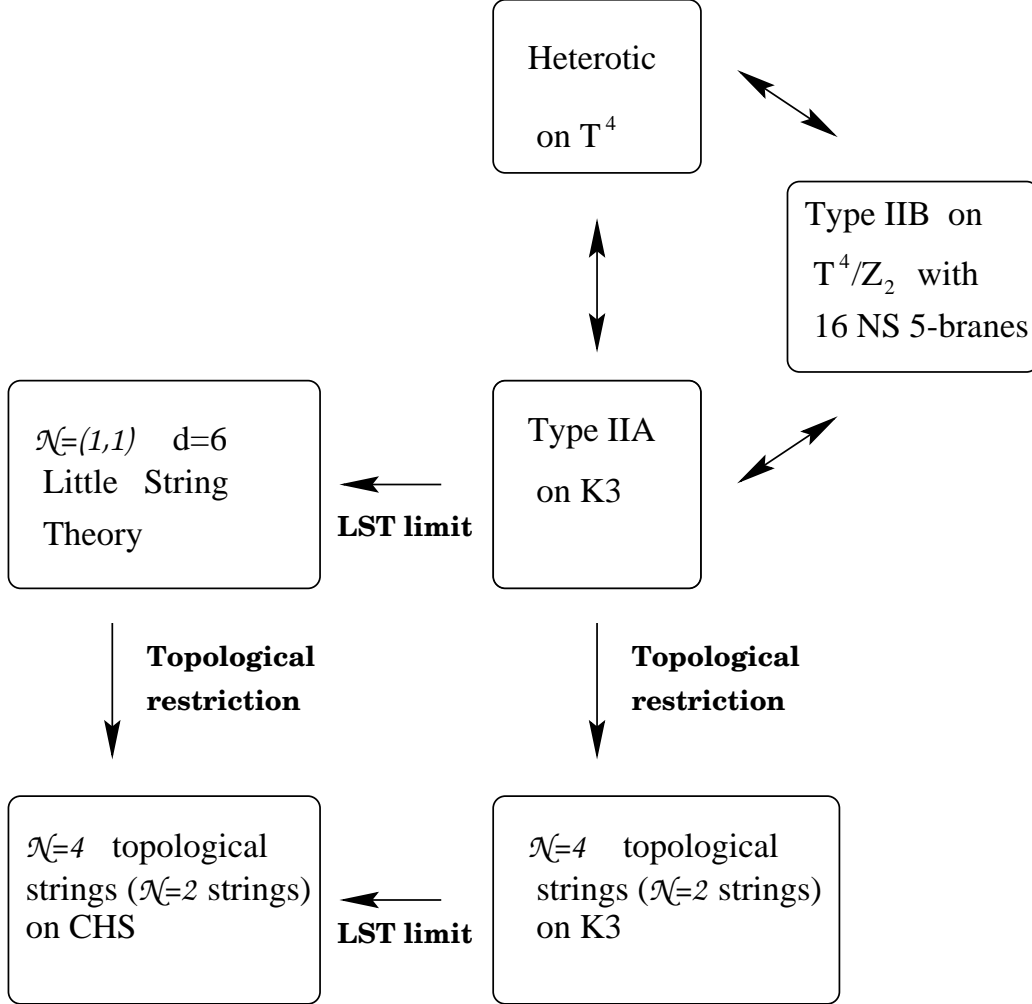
Heterotic
on $T^4$

Type IIB on $T^4/Z_2$ with 16 NS 5-branes

$\mathcal{N}$=(1,1) d=6
Little String Theory

LST limit

Type IIA
on K3

Topological restriction

Topological restriction

$\mathcal{N}$=4 topological strings ($\mathcal{N}$=2 strings) on CHS

LST limit

$\mathcal{N}$=4 topological strings ($\mathcal{N}$=2 strings) on K3